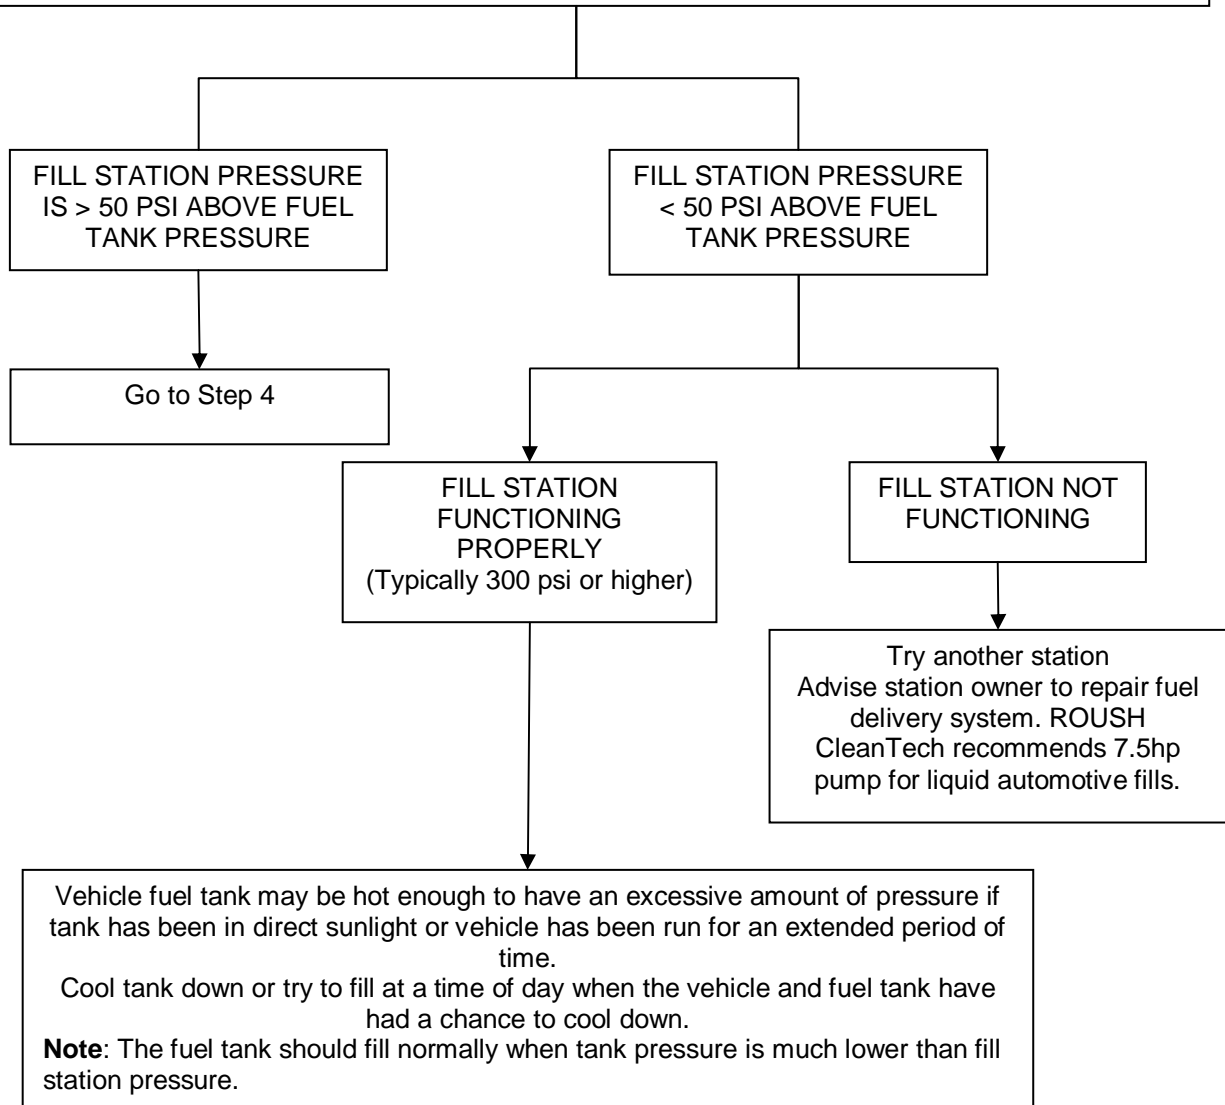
FILL STATION PRESSURE IS > 50 PSI ABOVE FUEL TANK PRESSURE

Go to Step 4

FILL STATION PRESSURE < 50 PSI ABOVE FUEL TANK PRESSURE

FILL STATION FUNCTIONING PROPERLY (Typically 300 psi or higher)

FILL STATION NOT FUNCTIONING

Try another station
Advise station owner to repair fuel delivery system. ROUSH CleanTech recommends 7.5hp pump for liquid automotive fills.

Vehicle fuel tank may be hot enough to have an excessive amount of pressure if tank has been in direct sunlight or vehicle has been run for an extended period of time.
Cool tank down or try to fill at a time of day when the vehicle and fuel tank have had a chance to cool down.
**Note**: The fuel tank should fill normally when tank pressure is much lower than fill station pressure.